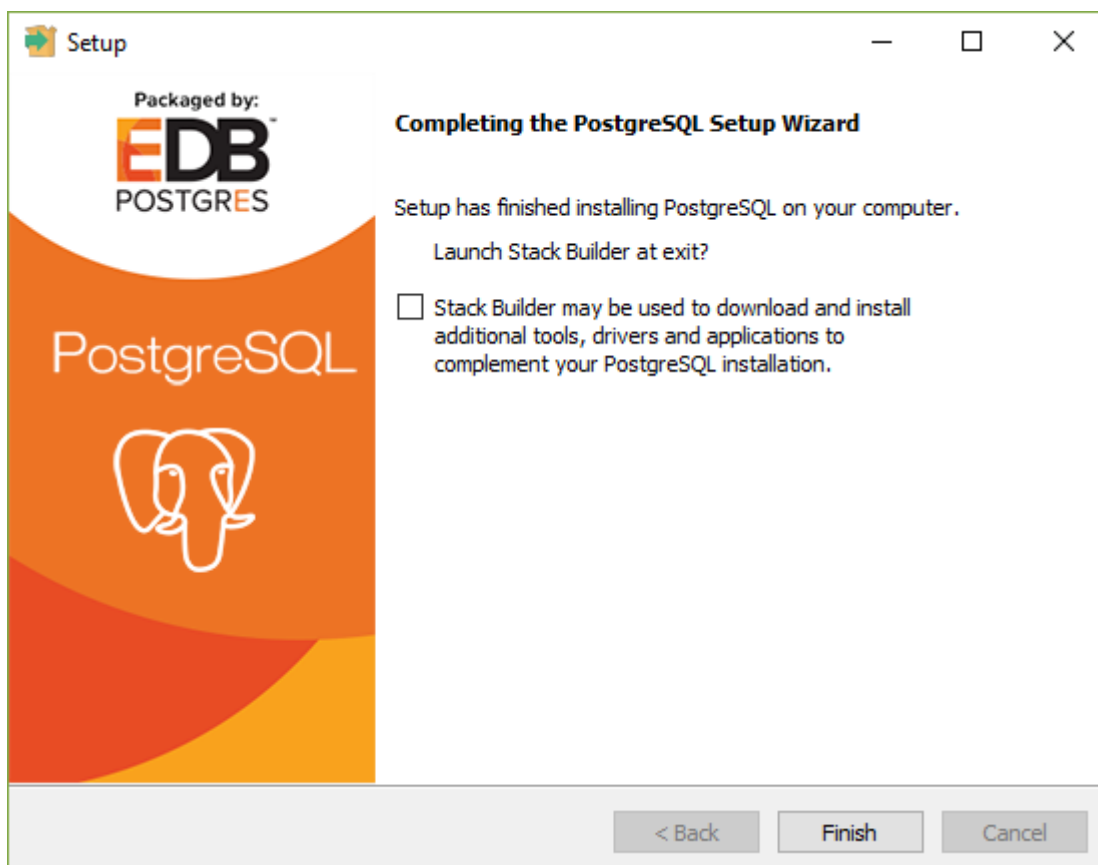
Setup

Packaged by:
EDB
POSTGRES

PostgreSQL

Completing the PostgreSQL Setup Wizard

Setup has finished installing PostgreSQL on your computer.

Launch Stack Builder at exit?

Stack Builder may be used to download and install additional tools, drivers and applications to complement your PostgreSQL installation.

< Back
Finish
Cancel